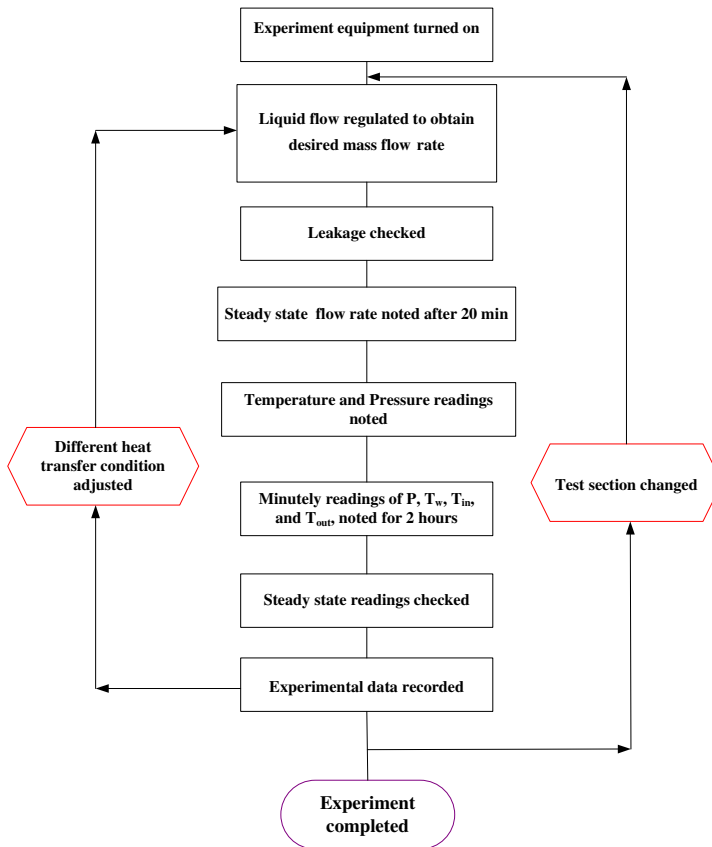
Experiment equipment turned on

Liquid flow regulated to obtain desired mass flow rate

Leakage checked

Steady state flow rate noted after 20 min

Temperature and Pressure readings noted

Minutely readings of P, $T_w$, $T_{in}$, and $T_{out}$, noted for 2 hours

Steady state readings checked

Experimental data recorded

Experiment completed

Different heat transfer condition adjusted

Test section changed